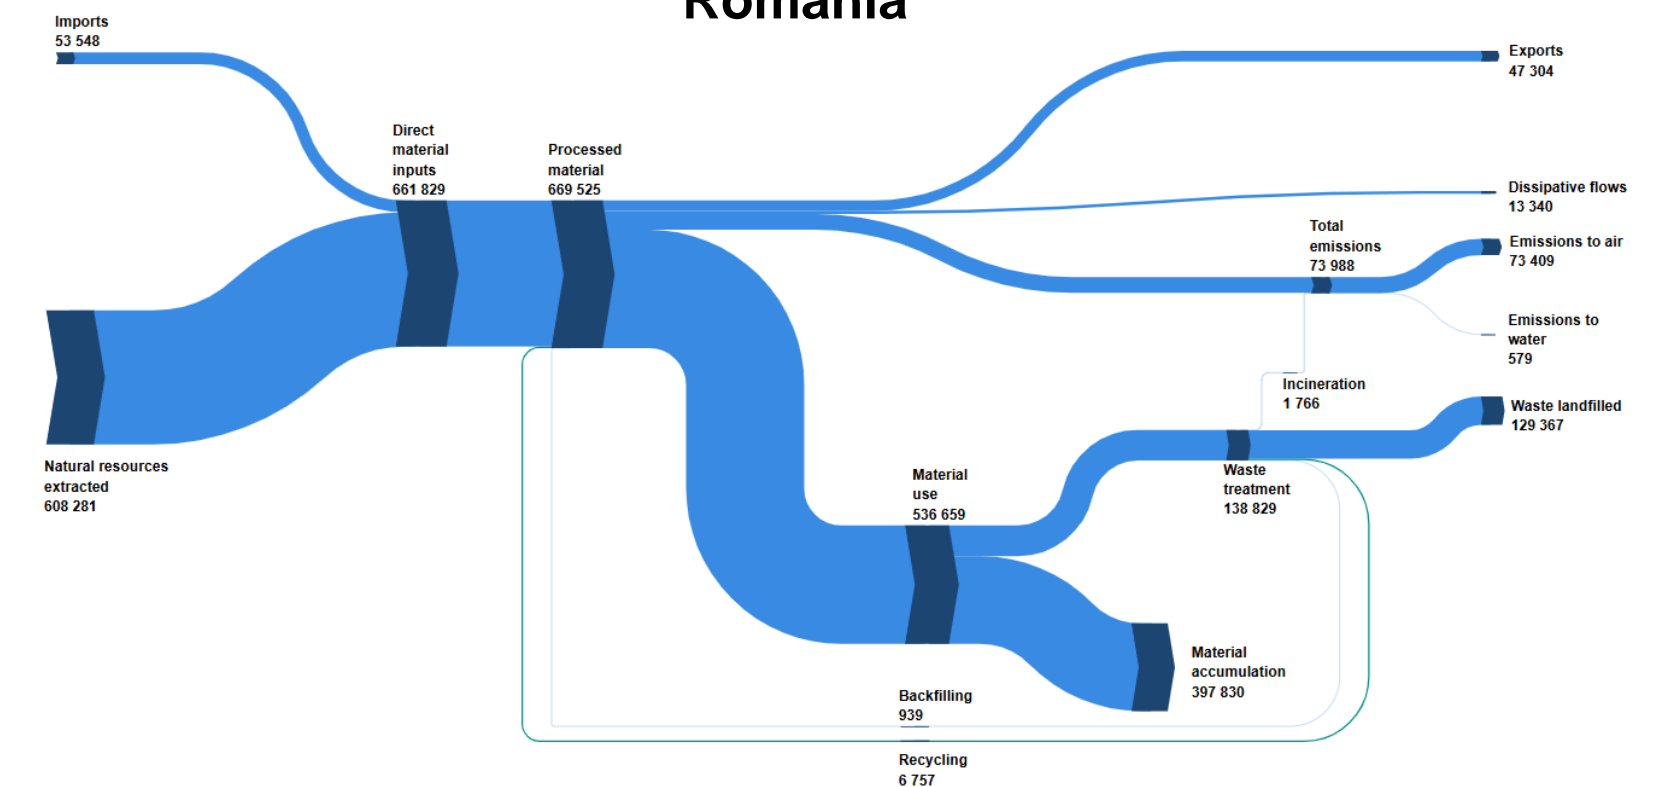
Romania

Imports
53 548

Direct material inputs
661 829

Processed material
669 525

Exports
47 304

Dissipative flows
13 340

Total emissions
73 988

Emissions to air
73 409

Emissions to water
579

Natural resources extracted
608 281

Incineration
1 766

Waste landfilled
129 367

Material use
536 659

Waste treatment
138 829

Material accumulation
397 830

Backfilling
939

Recycling
6 757